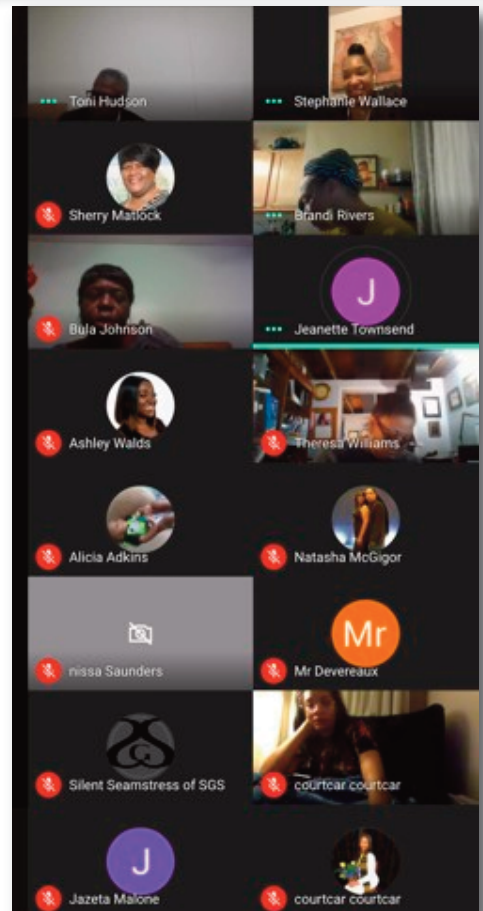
Toni Hudson

Stephanie Wallace

Sherry Matlock

Brandi Rivers

Bula Johnson

J

Jeanette Townsend

Ashley Walds

Theresa Williams

Alicia Adkins

Natasha McGigor

nissa Saunders

Mr

Mr Devereaux

Silent Seamstress of SGS

courtcar courtcar

J

Jazeta Malone

courtcar courtcar